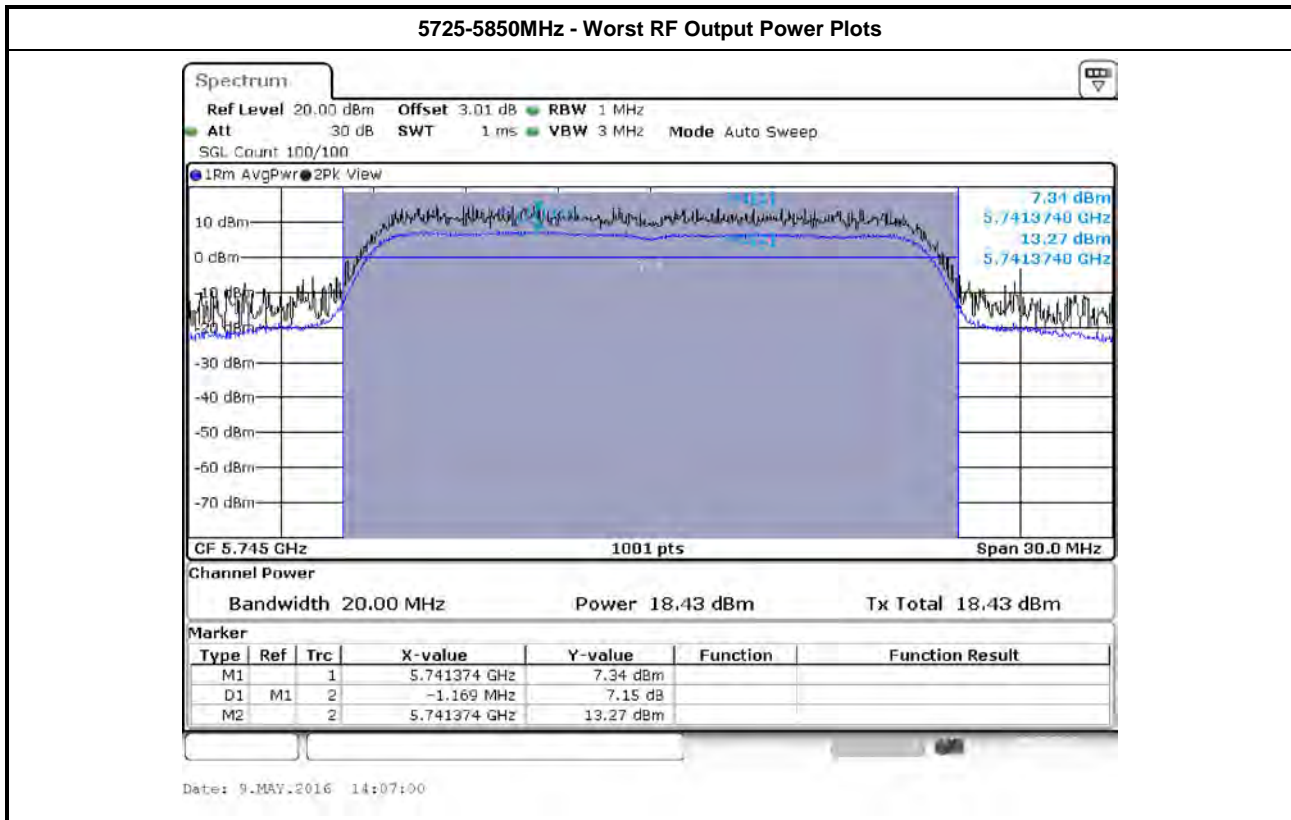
5725-5850MHz - Worst RF Output Power Plots

Spectrum

Ref Level 20.00 dBm Offset 3.01 dB RBW 1 MHz
Att 30 dB SWT 1 ms VBW 3 MHz Mode Auto Sweep
SGL Count 100/100

1Rm AvgPwr 2Pk View

7.34 dBm
5.7413740 GHz
13.27 dBm
5.7413740 GHz

10 dBm
0 dBm
-10 dBm
-20 dBm
-30 dBm
-40 dBm
-50 dBm
-60 dBm
-70 dBm

CF 5.745 GHz 1001 pts Span 30.0 MHz

Channel Power

Bandwidth 20.00 MHz Power 18.43 dBm Tx Total 18.43 dBm

Marker

| Type | Ref | Trc | X-value | Y-value | Function | Function Result |
|---|---|---|---|---|---|---|
| M1 | | 1 | 5.741374 GHz | 7.34 dBm | | |
| D1 | M1 | 2 | -1.169 MHz | 7.15 dB | | |
| M2 | | 2 | 5.741374 GHz | 13.27 dBm | | |

Date: 9.MAY.2016 14:07:00